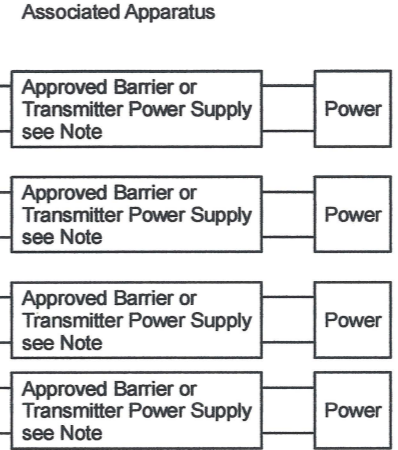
Associated Apparatus

Approved Barrier or Transmitter Power Supply see Note

Power

Approved Barrier or Transmitter Power Supply see Note

Power

Approved Barrier or Transmitter Power Supply see Note

Power

Approved Barrier or Transmitter Power Supply see Note

Power